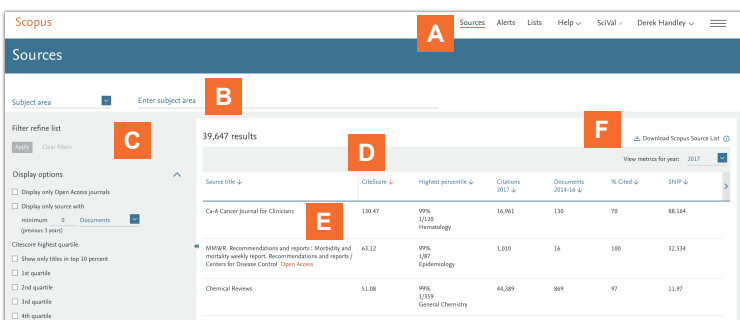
Scopus

Sources Alerts Lists Help SciVal Derek Handley

A

Sources

Subject area

Enter subject area

B

Filter refine list

Apply Clear filters

C

Display options

Display only Open Access journals

Display only source with minimum 0 Documents (previous 3 years)

Citescore highest quartile

Show only titles in top 10 percent

1st quartile

2nd quartile

3rd quartile

4th quartile

39,647 results

D

F

Download Scopus Source List

View metrics for year: 2017

| Source title | CiteScore | Highest percentile | Citations 2017 | Documents 2014-16 | % Cited | SNIP |
|---|---|---|---|---|---|---|
| Ca-A Cancer Journal for Clinicians | 130.47 | 99% 1/120 Hematology | 16,961 | 130 | 70 | 88.164 |
| MMWR. Recommendations and reports : Morbidity and mortality weekly report. Recommendations and reports / Centers for Disease Control Open Access | 63.12 | 99% 1/87 Epidemiology | 1,010 | 16 | 100 | 32.534 |
| Chemical Reviews | 51.08 | 99% 1/359 General Chemistry | 44,389 | 869 | 97 | 11.97 |

E